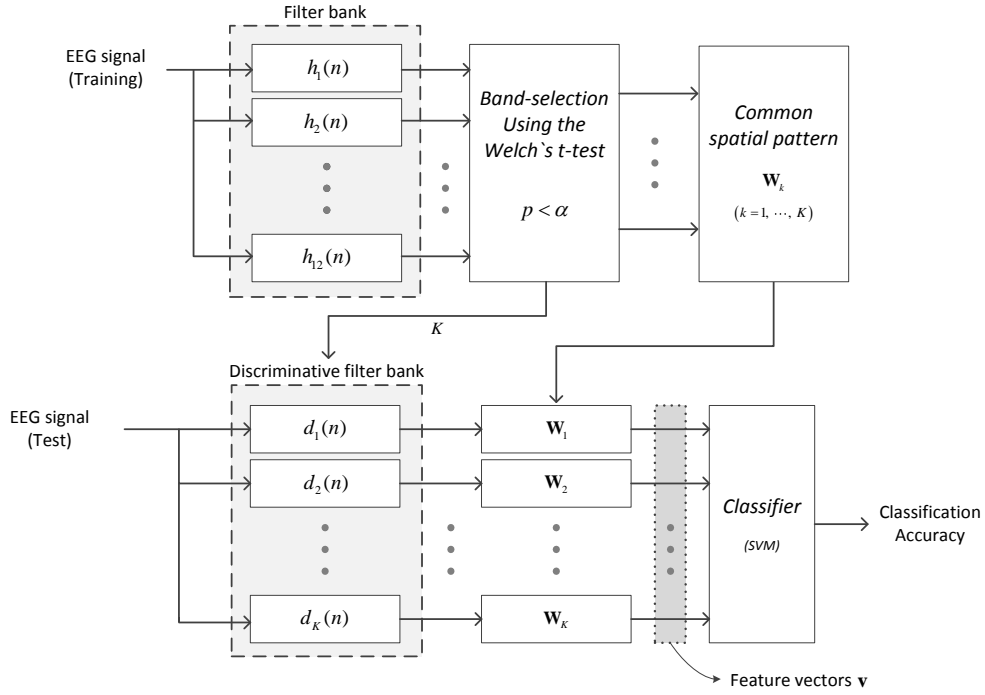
Filter bank

EEG signal (Training)

$h_1(n)$

$h_2(n)$

$h_{12}(n)$

Band-selection Using the Welch`s t-test

$p < \alpha$

Common spatial pattern

$\mathbf{W}_k$

$(k = 1, \cdots, K)$

$K$

Discriminative filter bank

EEG signal (Test)

$d_1(n)$

$d_2(n)$

$d_K(n)$

$\mathbf{W}_1$

$\mathbf{W}_2$

$\mathbf{W}_K$

Classifier

(SVM)

Classification Accuracy

Feature vectors $\mathbf{v}$